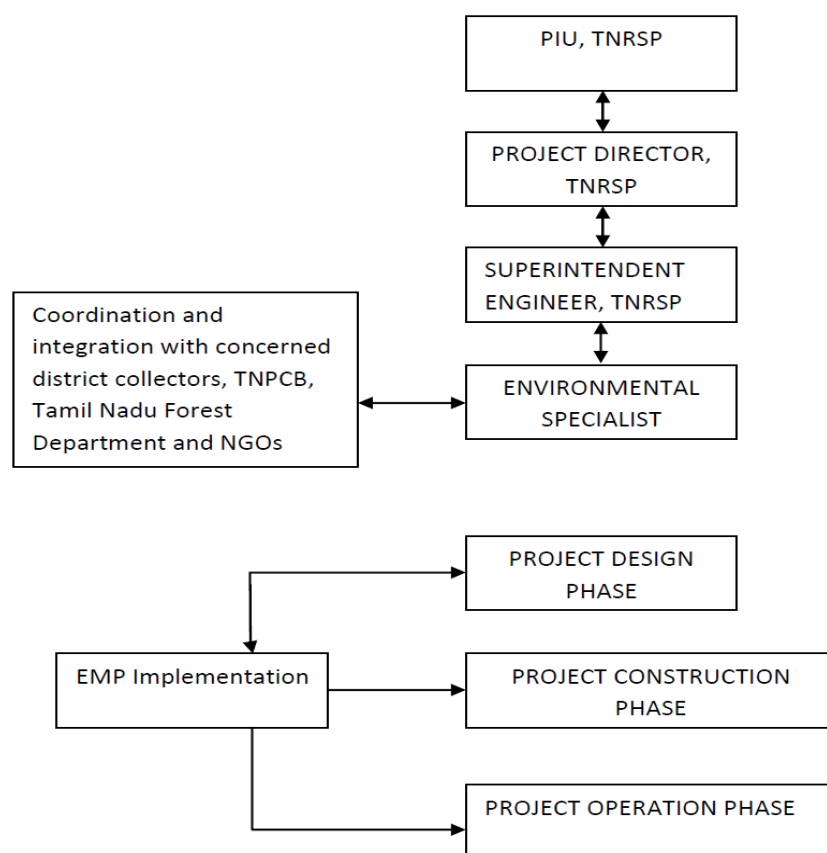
PIU, TNRSP

PROJECT DIRECTOR, TNRSP

SUPERINTENDENT ENGINEER, TNRSP

Coordination and integration with concerned district collectors, TNPCB, Tamil Nadu Forest Department and NGOs

ENVIRONMENTAL SPECIALIST

PROJECT DESIGN PHASE

EMP Implementation

PROJECT CONSTRUCTION PHASE

PROJECT OPERATION PHASE